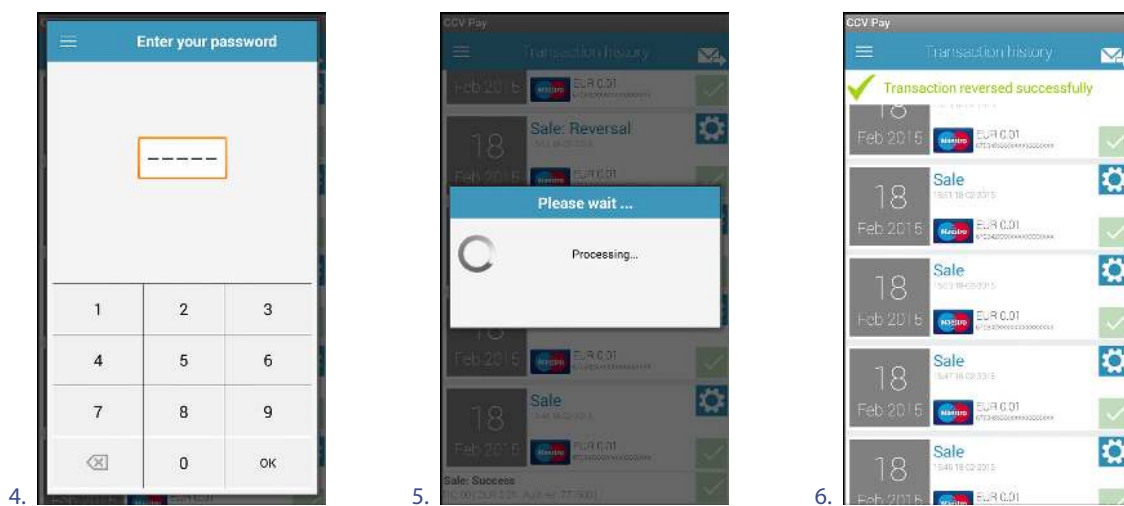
4.

Enter your password

-----

| 1 | 2 | 3 |
|---|---|---|
| 4 | 5 | 6 |
| 7 | 8 | 9 |
| ⌫ | 0 | OK |

5.

CCV Pay

Transaction history

Feb 2015 EUR 0.01

18 Sale: Reversal

Feb 2015 EUR 0.01

Please wait ...

Processing...

Feb 2015 EUR 0.01

18 Sale

Feb 2015 EUR 0.01

Sale: Success

6.

CCV Pay

Transaction history

Transaction reversed successfully

18 Feb 2015 EUR 0.01

18 Sale

Feb 2015 EUR 0.01

18 Sale

Feb 2015 EUR 0.01

18 Sale

Feb 2015 EUR 0.01

18 Sale

Feb 2015 EUR 0.01